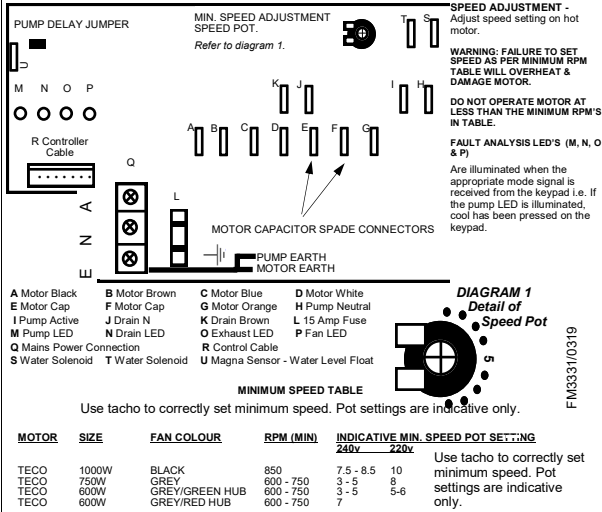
PUMP DELAY JUMPER

U

M N O P

R Controller Cable

MIN. SPEED ADJUSTMENT SPEED POT.

Refer to diagram 1.

T S

K J

I H

A B C D E F G

Q

L

A

N

E

MOTOR CAPACITOR SPADE CONNECTORS

PUMP EARTH
MOTOR EARTH

SPEED ADJUSTMENT - Adjust speed setting on hot motor.

WARNING: FAILURE TO SET SPEED AS PER MINIMUM RPM TABLE WILL OVERHEAT & DAMAGE MOTOR.

DO NOT OPERATE MOTOR AT LESS THAN THE MINIMUM RPM'S IN TABLE.

FAULT ANALYSIS LED'S (M, N, O & P)

Are illuminated when the appropriate mode signal is received from the keypad i.e. If the pump LED is illuminated, cool has been pressed on the keypad.

**A** Motor Black **B** Motor Brown **C** Motor Blue **D** Motor White
**E** Motor Cap **F** Motor Cap **G** Motor Orange **H** Pump Neutral
**I** Pump Active **J** Drain N **K** Drain Brown **L** 15 Amp Fuse
**M** Pump LED **N** Drain LED **O** Exhaust LED **P** Fan LED
**Q** Mains Power Connection **R** Control Cable
**S** Water Solenoid **T** Water Solenoid **U** Magna Sensor - Water Level Float

DIAGRAM 1
Detail of Speed Pot

5

FM3331/0319

MINIMUM SPEED TABLE

Use tacho to correctly set minimum speed. Pot settings are indicative only.

| MOTOR | SIZE | FAN COLOUR | RPM (MIN) | INDICATIVE MIN. SPEED POT SETTING 240v | 220v |
|---|---|---|---|---|---|
| TECO | 1000W | BLACK | 850 | 7.5 - 8.5 | 10 |
| TECO | 750W | GREY | 600 - 750 | 3 - 5 | 8 |
| TECO | 600W | GREY/GREEN HUB | 600 - 750 | 3 - 5 | 5-6 |
| TECO | 600W | GREY/RED HUB | 600 - 750 | 7 | |

Use tacho to correctly set minimum speed. Pot settings are indicative only.